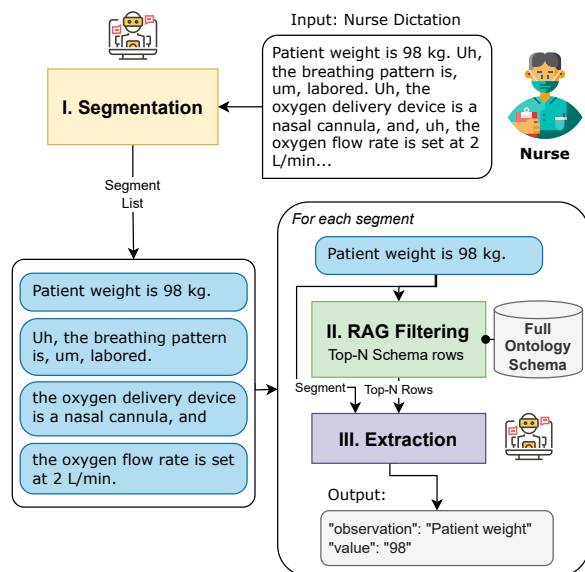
Input: Nurse Dictation

Patient weight is 98 kg. Uh, the breathing pattern is, um, labored. Uh, the oxygen delivery device is a nasal cannula, and, uh, the oxygen flow rate is set at 2 L/min...

Nurse

I. Segmentation

Segment List

Patient weight is 98 kg.

Uh, the breathing pattern is, um, labored.

the oxygen delivery device is a nasal cannula, and

the oxygen flow rate is set at 2 L/min.

For each segment

Patient weight is 98 kg.

II. RAG Filtering
Top-N Schema rows

Full Ontology Schema

Segment

Top-N Rows

III. Extraction

Output:

"observation": "Patient weight"
"value": "98"